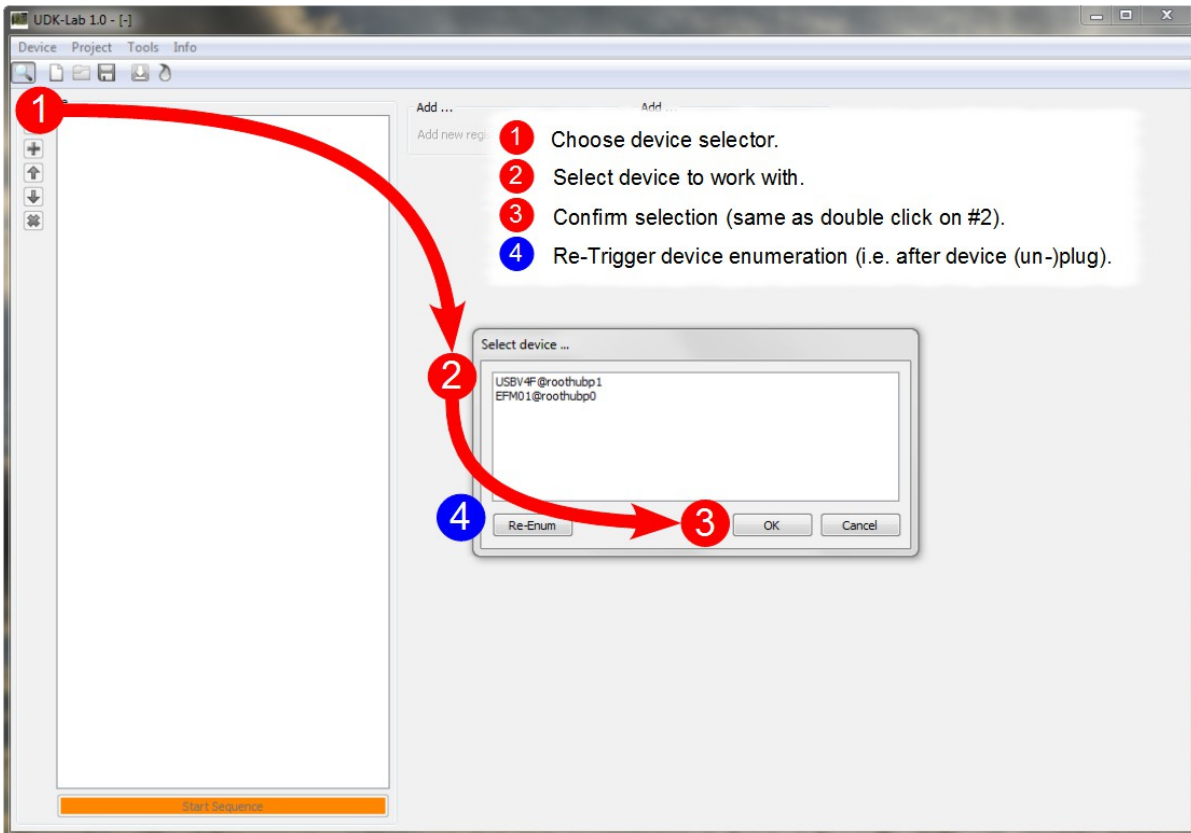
UDK-Lab 1.0 - [-]

Device Project Tools Info

Add ...

Add new regi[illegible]

Add ...

1 Choose device selector.

2 Select device to work with.

3 Confirm selection (same as double click on #2).

4 Re-Trigger device enumeration (i.e. after device (un-)plug).

1

2

Select device ...

USBV4F@roothubp1
EFM01@roothubp0

4

Re-Enum

3

OK

Cancel

Start Sequence